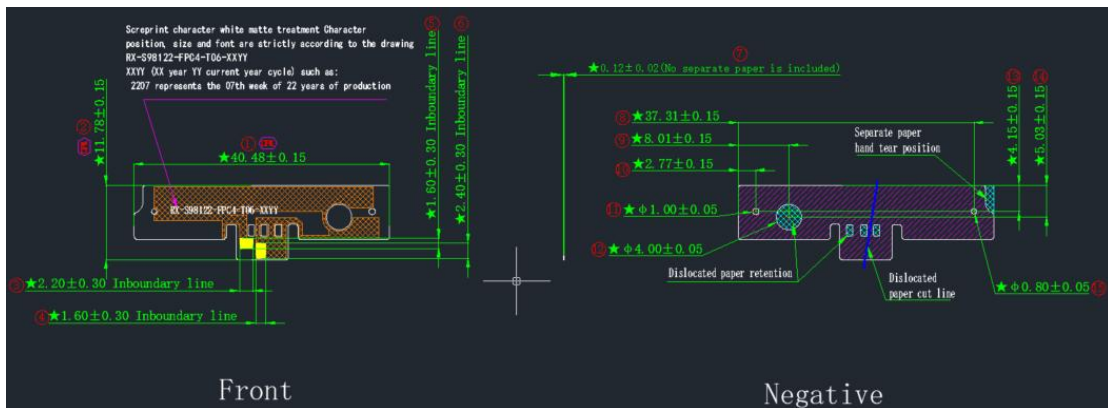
Screprint character white matte treatment Character position, size and font are strictly according to the drawing RX-S98122-FPC4-T06-XXYY
XXYY (XX year YY current year cycle) such as:
2207 represents the 07th week of 22 years of production

⑤ ★1.60±0.30 Inboundary line
⑥ ★2.40±0.30 Inboundary line

② ★11.78±0.15
① FPC
★40.48±0.15

RX-S98122-FPC4-T06-XXYY

③ ★2.20±0.30 Inboundary line
④ ★1.60±0.30 Inboundary line

Front

⑦ ★0.12±0.02(No separate paper is included)

⑧ ★37.31±0.15
⑨ ★8.01±0.15
⑩ ★2.77±0.15
⑪ ★φ1.00±0.05
⑫ ★φ4.00±0.05

Separate paper hand tear position

⑬ ★4.15±0.15
⑭ ★5.03±0.15

Dislocated paper retention
Dislocated paper cut line

★φ0.80±0.05 ⑮

Negative